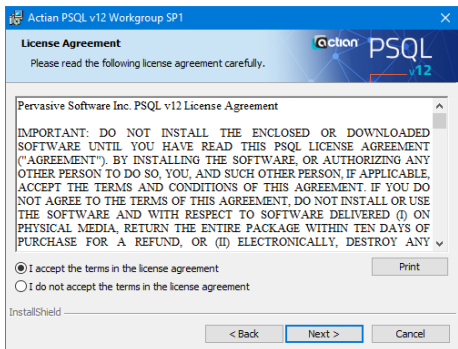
Actian PSQL v12 Workgroup SP1

License Agreement

Please read the following license agreement carefully.

actian PSQL v12

Pervasive Software Inc. PSQL v12 License Agreement

IMPORTANT: DO NOT INSTALL THE ENCLOSED OR DOWNLOADED SOFTWARE UNTIL YOU HAVE READ THIS PSQL LICENSE AGREEMENT ("AGREEMENT"). BY INSTALLING THE SOFTWARE, OR AUTHORIZING ANY OTHER PERSON TO DO SO, YOU, AND SUCH OTHER PERSON, IF APPLICABLE, ACCEPT THE TERMS AND CONDITIONS OF THIS AGREEMENT. IF YOU DO NOT AGREE TO THE TERMS OF THIS AGREEMENT, DO NOT INSTALL OR USE THE SOFTWARE AND WITH RESPECT TO SOFTWARE DELIVERED (I) ON PHYSICAL MEDIA, RETURN THE ENTIRE PACKAGE WITHIN TEN DAYS OF PURCHASE FOR A REFUND, OR (II) ELECTRONICALLY, DESTROY ANY

I accept the terms in the license agreement

I do not accept the terms in the license agreement

Print

InstallShield

< Back

Next >

Cancel